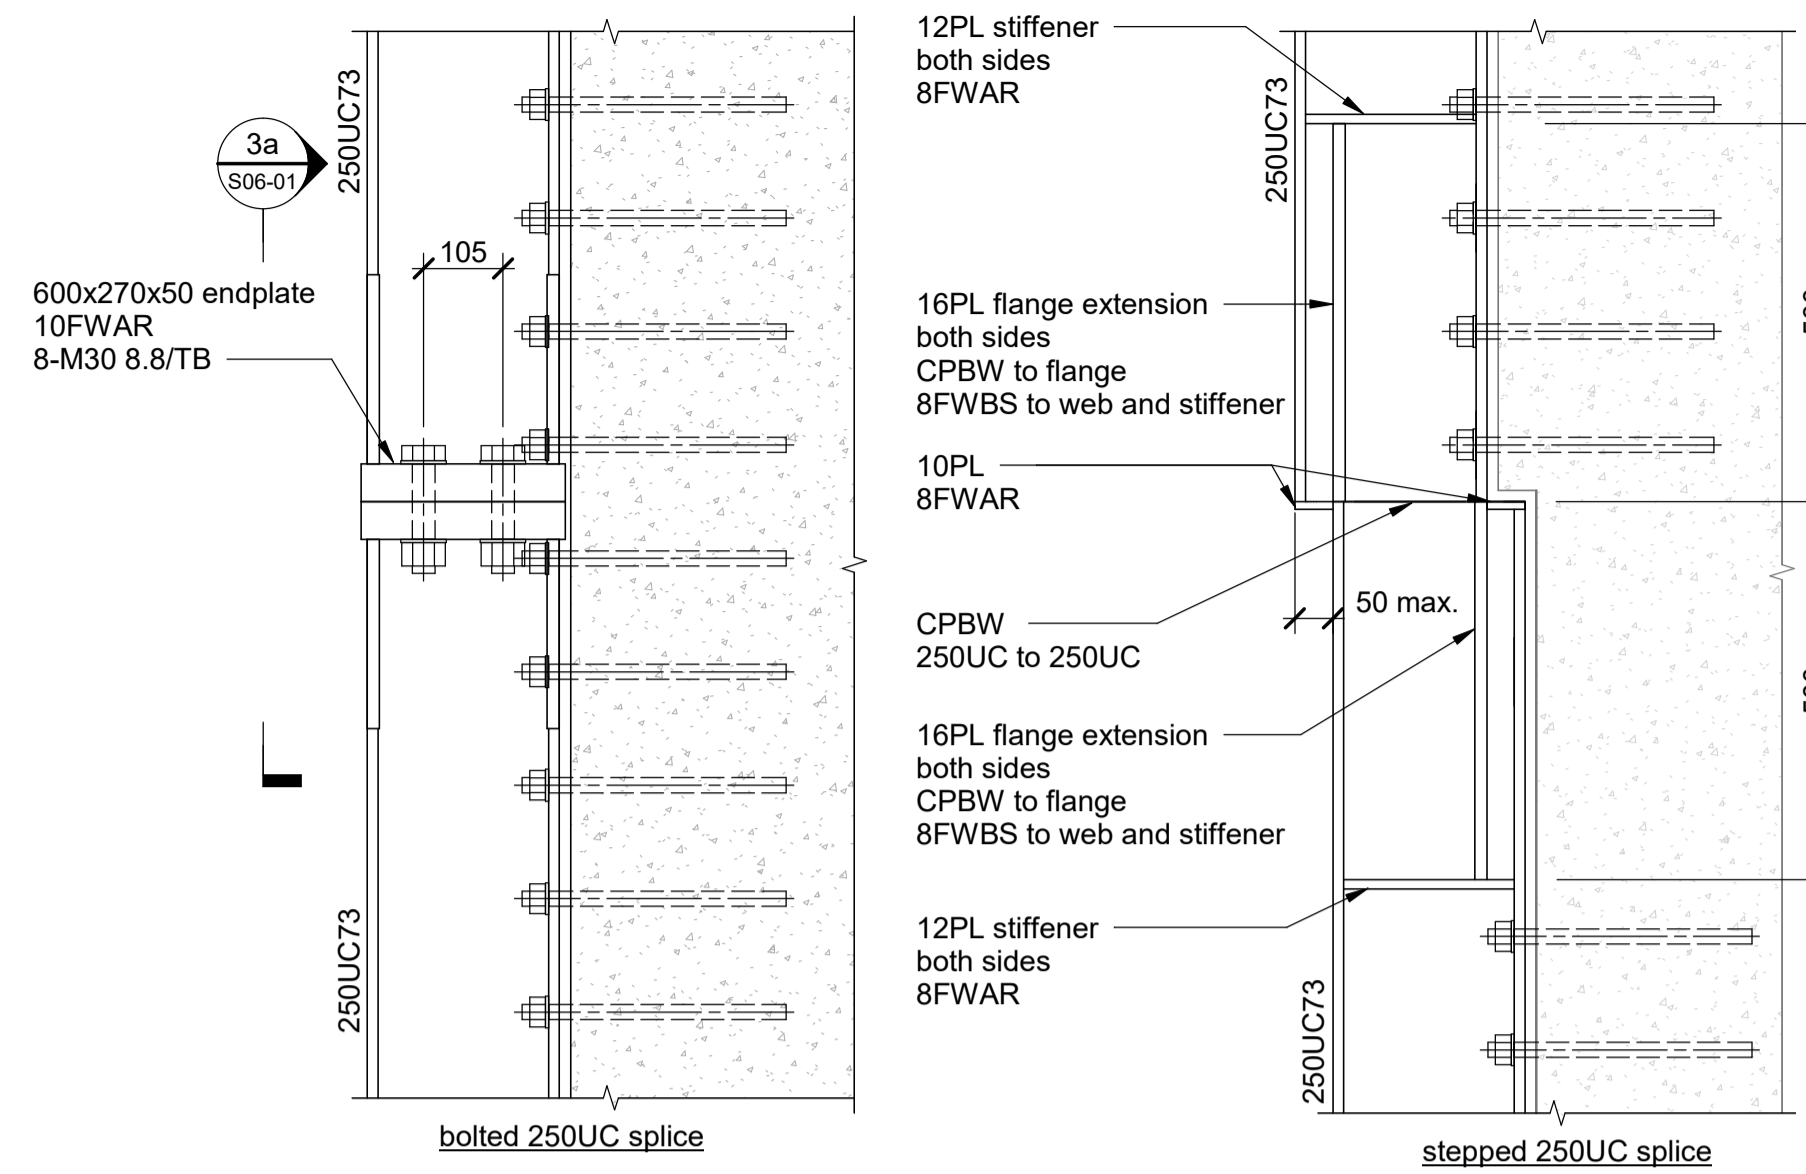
3a
S06-01

250UC73

105

600x270x50 endplate
10FWAR
8-M30 8.8/TB

250UC73

bolted 250UC splice

12PL stiffener
both sides
8FWAR

250UC73

16PL flange extension
both sides
CPBW to flange
8FWBS to web and stiffener

10PL
8FWAR

50 max.

CPBW
250UC to 250UC

16PL flange extension
both sides
CPBW to flange
8FWBS to web and stiffener

12PL stiffener
both sides
8FWAR

250UC73

stepped 250UC splice